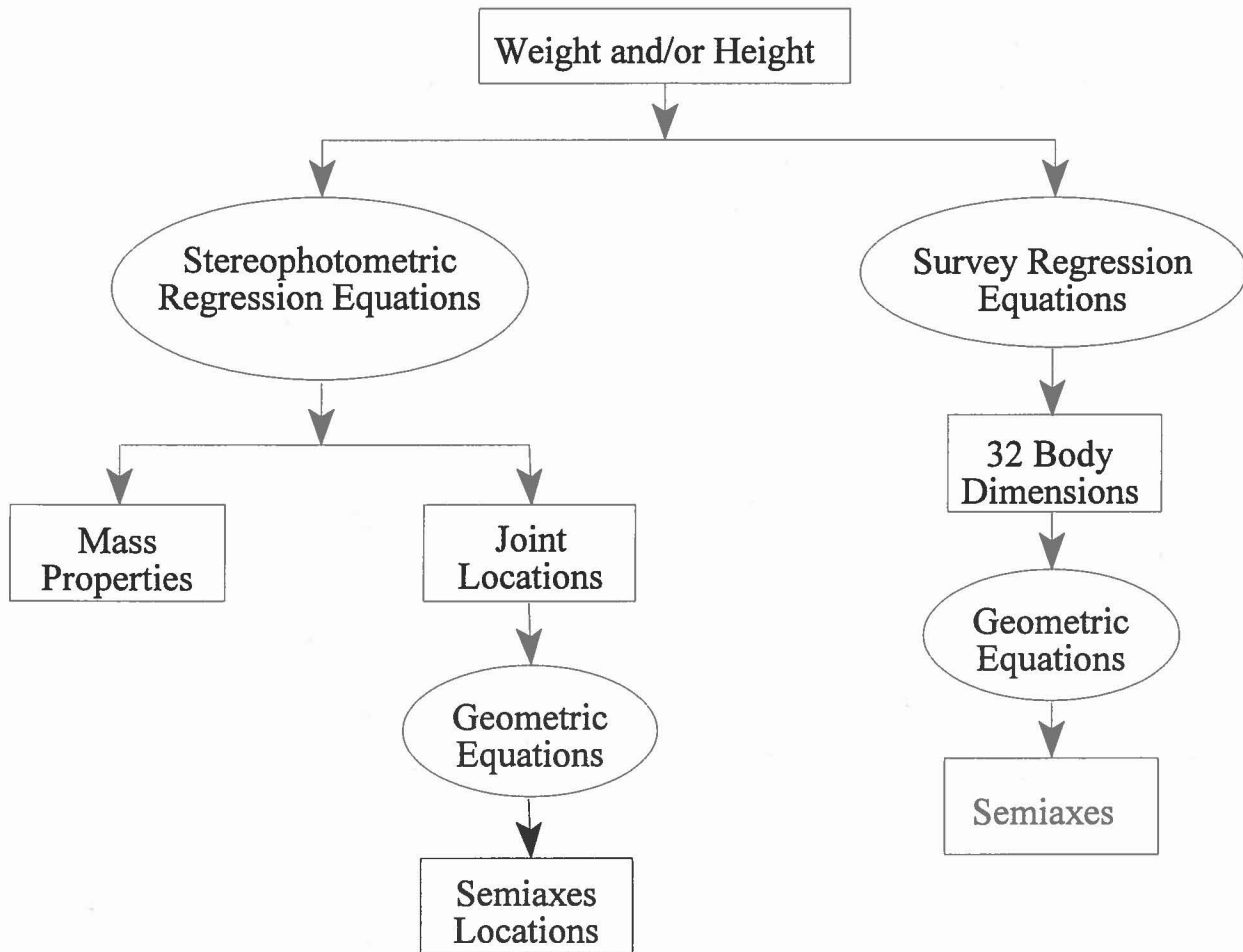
Weight and/or Height

Stereophotometric Regression Equations

Survey Regression Equations

Mass Properties

Joint Locations

32 Body Dimensions

Geometric Equations

Geometric Equations

Semiaxes

Semiaxes Locations